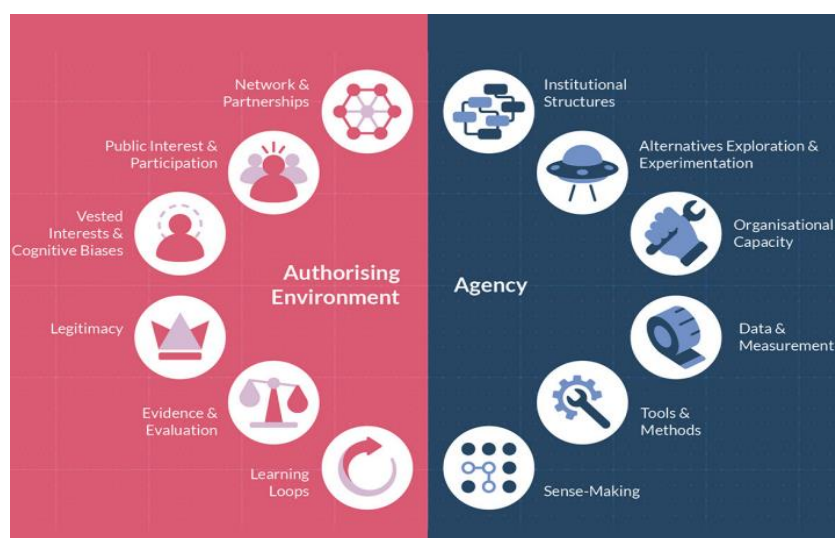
Network & Partnerships

Public Interest & Participation

Vested Interests & Cognitive Biases

Authorising Environment

Legitimacy

Evidence & Evaluation

Learning Loops

Institutional Structures

Alternatives Exploration & Experimentation

Organisational Capacity

Agency

Data & Measurement

Tools & Methods

Sense-Making